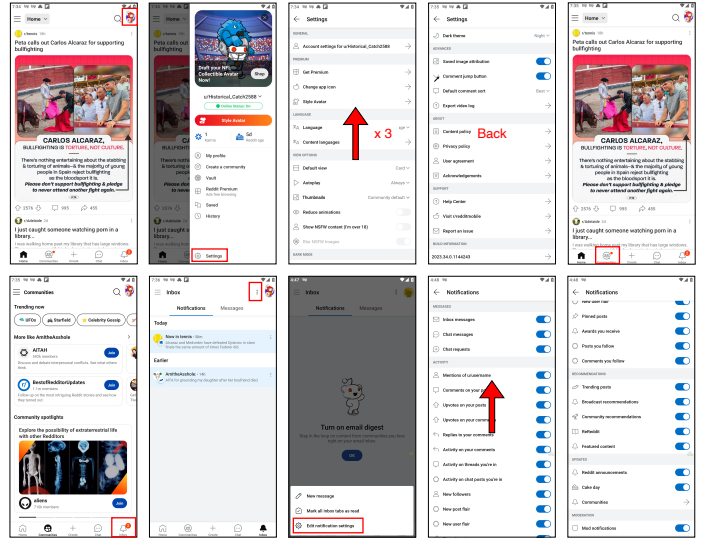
Home

Peta calls out Carlos Alcaraz for supporting bullfighting

CARLOS ALCARAZ, BULLFIGHTING IS TORTURE, NOT CULTURE.

There's nothing entertaining about the stabbing & torturing of animals—& the majority of young people in Spain reject bullfighting as the bloodsport it is.

Please don't support bullfighting & pledge to never attend another fight again.

I just caught someone watching porn in a library...

Draft your NFL Collectible Avatar Now!

Shop

u/Historical_Catch2588

Style Avatar

My profile

Create a community

Vault

Reddit Premium

Saved

History

Settings

Settings

Account settings for u/Historical_Catch2588

Get Premium

Change app icon

Style Avatar

Language

Content languages

Default view

Autoplay

Thumbnails

Reduce animations

Show NSFW content (I'm over 18)

x 3

Settings

Dark theme

Saved image attribution

Comment jump button

Default comment sort

Export video log

Content policy

Back

Privacy policy

User agreement

Acknowledgements

Help Center

Visit r/redditmobile

Report an issue

Peta calls out Carlos Alcaraz for supporting bullfighting

CARLOS ALCARAZ, BULLFIGHTING IS TORTURE, NOT CULTURE.

There's nothing entertaining about the stabbing & torturing of animals—& the majority of young people in Spain reject bullfighting as the bloodsport it is.

Please don't support bullfighting & pledge to never attend another fight again.

I just caught someone watching porn in a library...

Communities

Trending now

UFOs

Starfield

Celebrity Gossip

More like AmItheAsshole

AITAH

Join

BestofRedditorUpdates

Join

Community spotlights

Explore the possibility of extraterrestrial life with other Redditors

aliens

Join

Inbox

Notifications

Messages

Today

Earlier

Inbox

Notifications

Messages

Turn on email digest

New message

Mark all inbox tabs as read

Edit notification settings

Notifications

Inbox messages

Chat messages

Chat requests

Mentions of username

Comments on your posts

Upvotes on your posts

Upvotes on your comments

Replies to your comments

Activity on your comments

Activity on threads you're in

Activity on chat posts you're in

New followers

New post flair

New user flair

Notifications

Pinned posts

Awards you receive

Posts you follow

Comments you follow

Trending posts

Broadcast recommendations

Community recommendations

ReReddit

Featured content

Reddit announcements

Cake day

Communities

Mod notifications